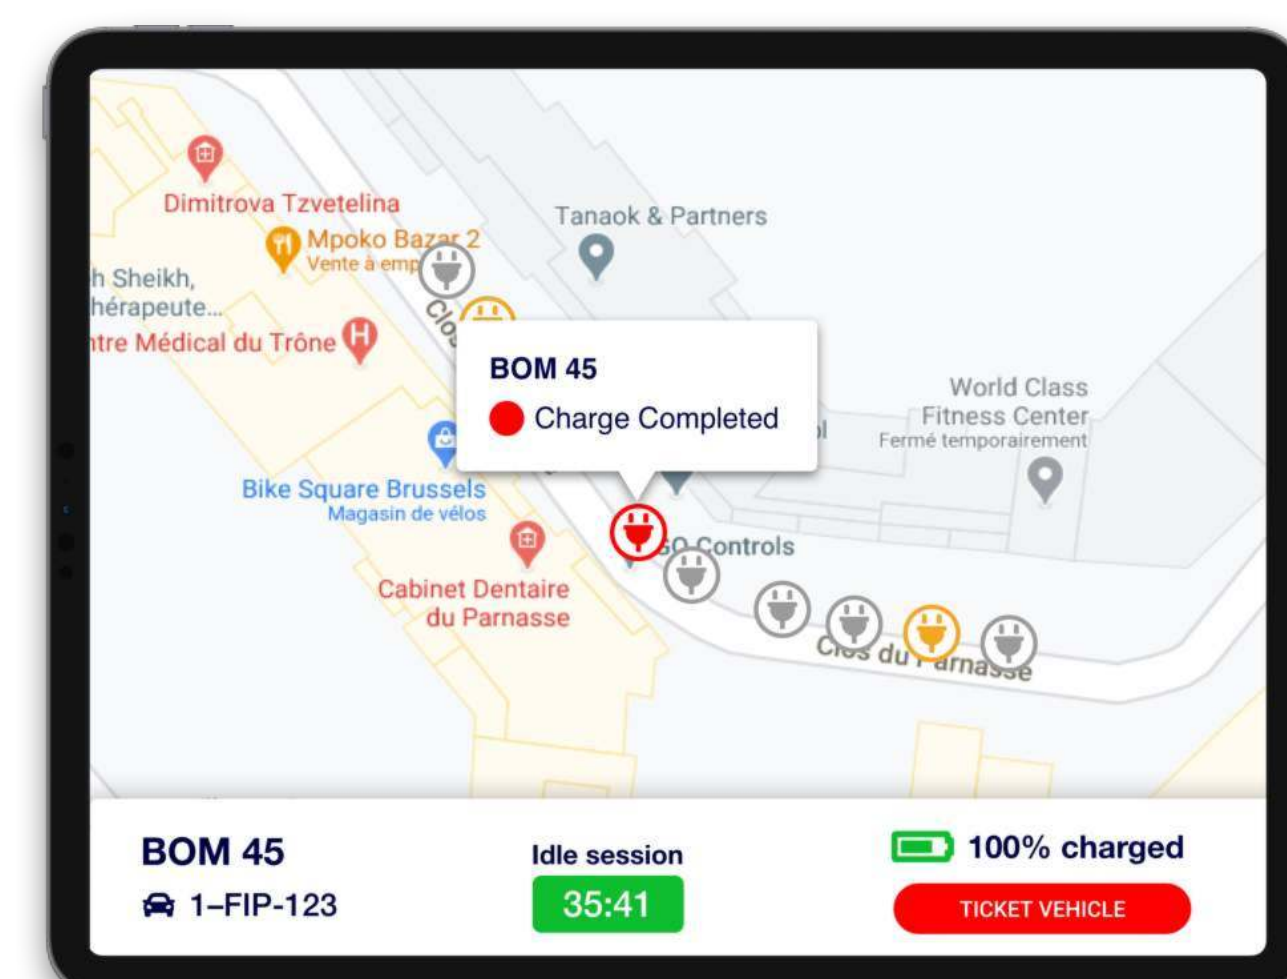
Dimitrova Tzvetelina

Mpoko Bazar 2
Vente à emp

h Sheikh,
hérapeute...

ntre Médical du Trône

Clos

Tanaok & Partners

BOM 45
Charge Completed

World Class
Fitness Center
Fermé temporairement

Bike Square Brussels
Magasin de vélos

SO Controls

Cabinet Dentaire
du Parnasse

Clos du Parnasse

BOM 45
1–FIP-123

Idle session
35:41

100% charged
TICKET VEHICLE